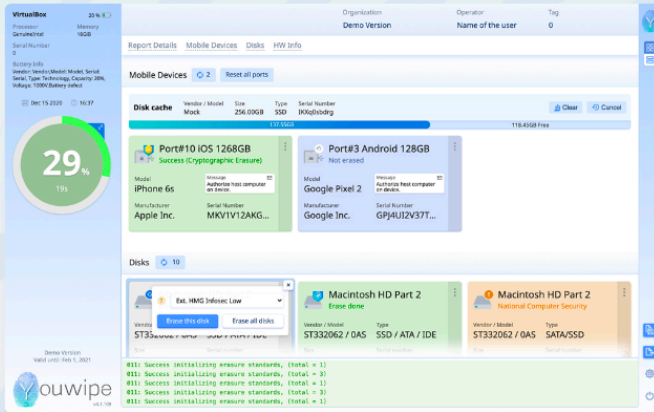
VirtualBox 20 %

Processor GenuineIntel Memory 16GB

Serial Number 0

Battery Info
Vendor: Vendor, Model: Model, Serial: Serial, Type: Technology, Capacity: 20%, Voltage: 1000V, Battery defect

Dec 15 2020 16:37

29%

19s

Demo Version
Valid until Feb 1, 2021

Youwipe

Organization
Demo Version

Operator
Name of the user

Tag
0

Report Details Mobile Devices Disks HW Info

Mobile Devices 2 Reset all ports

Disk cache
Vendor / Model Mock
Size 256.00GB
Type SSD
Serial Number IKXq0sbdrg
Clear Cancel

137.5GB 118.45GB Free

Port#10 iOS 128GB
Success (Cryptographic Erasure)
Model iPhone 6s
Message Authorize host computer on device.
Manufacturer Apple Inc.
Serial Number MKV1V12AKG...

Port#3 Android 128GB
Not erased
Model Google Pixel 2
Message Authorize host computer on device.
Manufacturer Google Inc.
Serial Number GPJ4UI2V37T...

Disks 10

Ext. HMG Infosec Low
Erase this disk Erase all disks
ST332062 / 0AS SSD / ATA / IDE

Macintosh HD Part 2
Erase done
Vendor / Model ST332062 / 0AS
Type SSD / ATA / IDE

Macintosh HD Part 2
National Computer Security
Vendor / Model ST332062 / 0AS
Type SATA/SSD

011: Success initializing erasure standards, (total = 1)
011: Success initializing erasure standards, (total = 3)
011: Success initializing erasure standards, (total = 1)
011: Success initializing erasure standards, (total = 3)
011: Success initializing erasure standards, (total = 1)